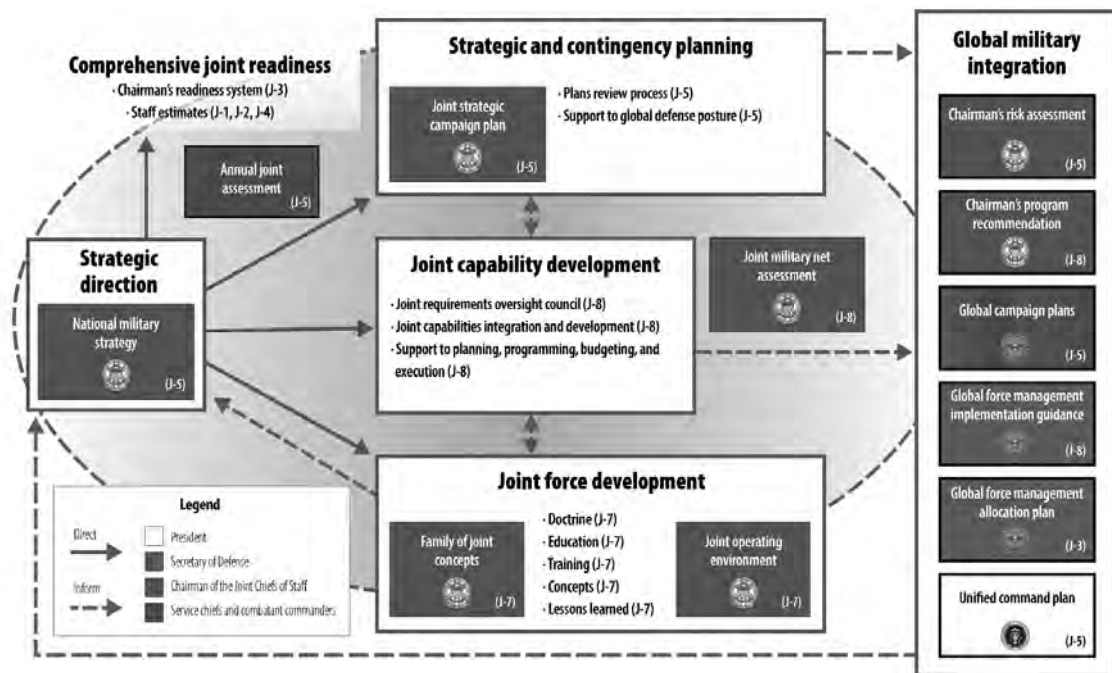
Comprehensive joint readiness
· Chairman's readiness system (J-3)
· Staff estimates (J-1, J-2, J-4)

Annual joint assessment (J-5)

Strategic and contingency planning

Joint strategic campaign plan (J-5)

· Plans review process (J-5)
· Support to global defense posture (J-5)

Global military integration

Chairman's risk assessment (J-5)

Chairman's program recommendation (J-8)

Global campaign plans (J-5)

Global force management implementation guidance (J-8)

Global force management allocation plan (J-3)

Unified command plan (J-5)

Strategic direction

National military strategy (J-5)

Joint capability development

· Joint requirements oversight council (J-8)
· Joint capabilities integration and development (J-8)
· Support to planning, programming, budgeting, and execution (J-8)

Joint military net assessment (J-8)

Joint force development

Family of joint concepts (J-7)

· Doctrine (J-7)
· Education (J-7)
· Training (J-7)
· Concepts (J-7)
· Lessons learned (J-7)

Joint operating environment (J-7)

Legend
Direct
Inform
President
Secretary of Defense
Chairman of the Joint Chiefs of Staff
Service chiefs and combatant commanders